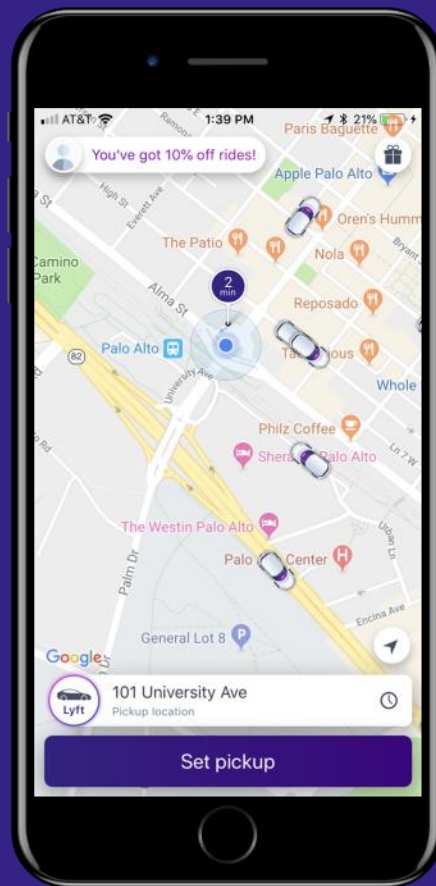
AT&T 1:39 PM 21%

You've got 10% off rides!

Ramona
Paris Baguette
Apple Palo Alto
High St
Everett Ave
Oren's Humm
The Patio
Nola
Bryant
Camino Park
2 min
Alma St
Reposado
82
Palo Alto
Tacolicious
University Ave
Whole
Philz Coffee
Sheraton Palo Alto
The Westin Palo Alto
Palo Alto Medical Center
Palm Dr
Urban Ln
Encina Ave
General Lot 8
Google

Lyft
101 University Ave
Pickup location

Set pickup